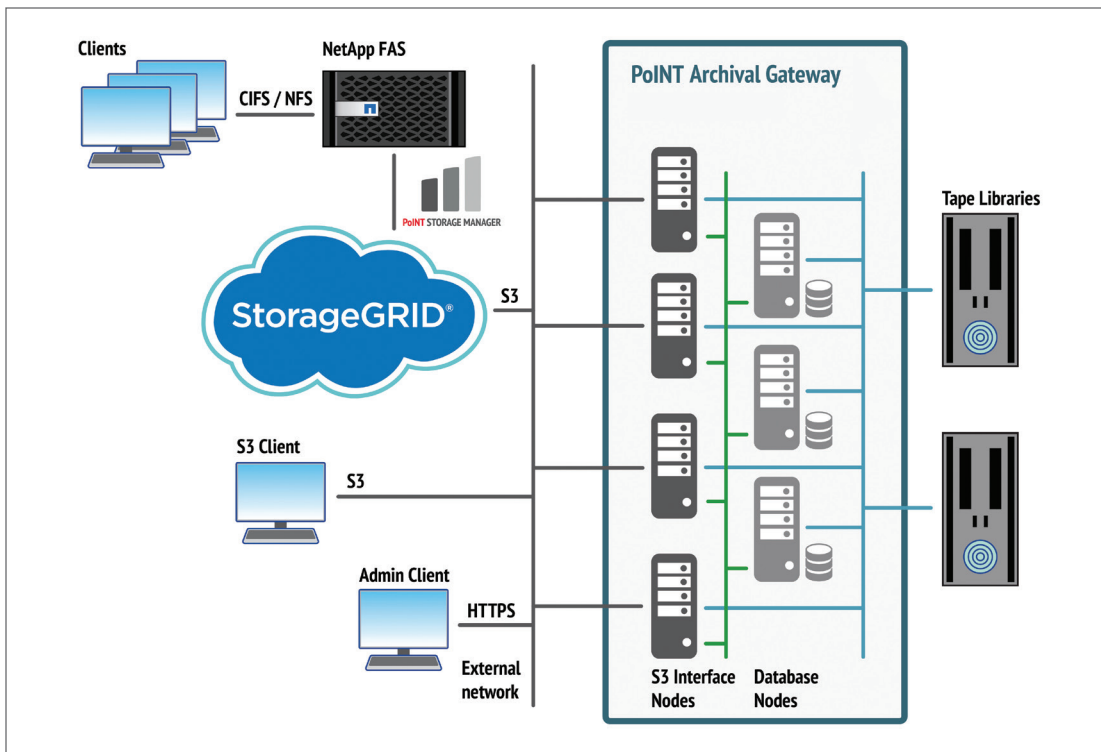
Clients

CIFS / NFS

NetApp FAS

PoINT STORAGE MANAGER

PoINT Archival Gateway

Tape Libraries

StorageGRID®

S3

S3 Client

S3

Admin Client

HTTPS

External network

S3 Interface Nodes

Database Nodes